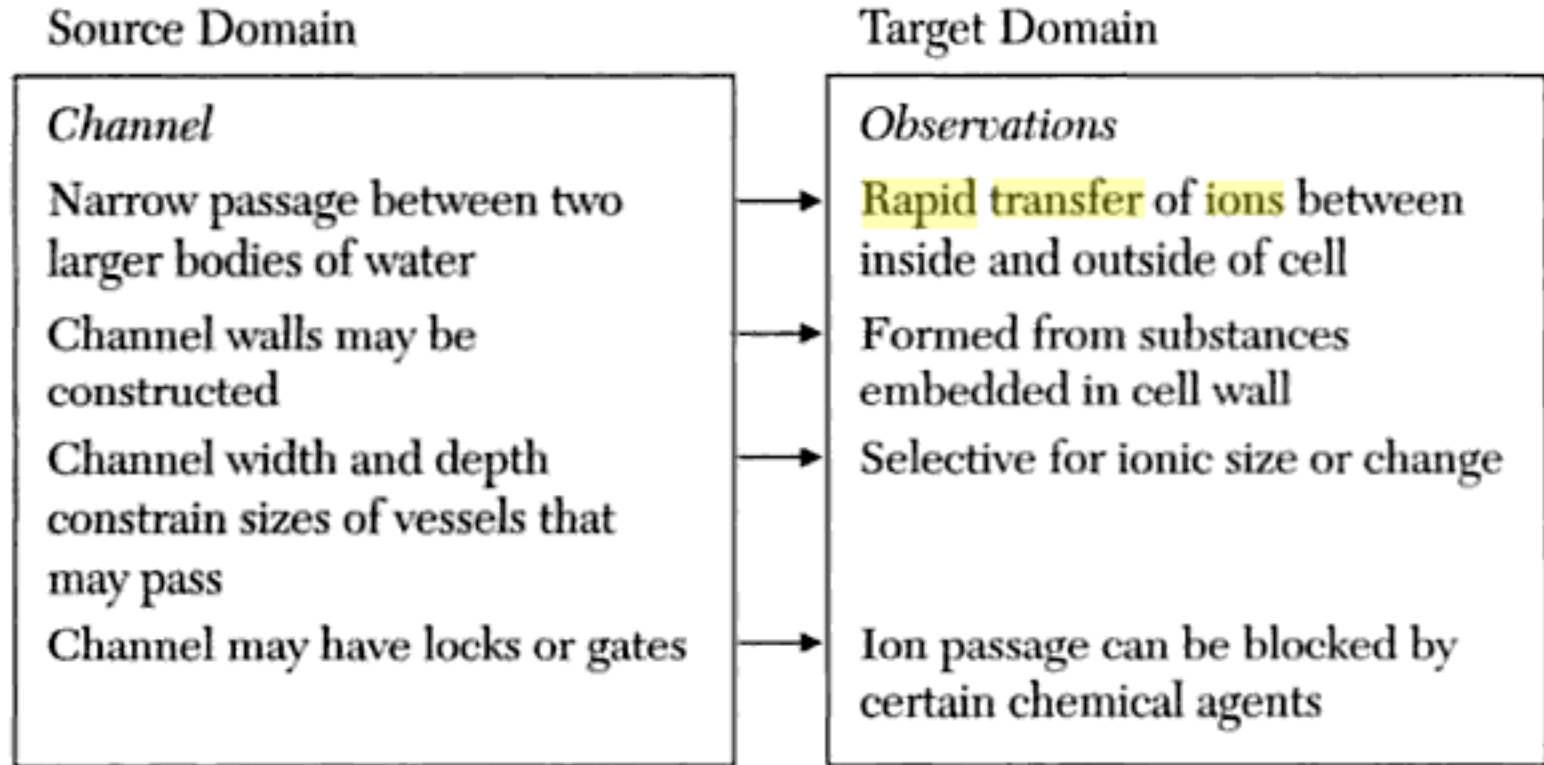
| Source Domain | Target Domain |
|---|---|
| *Channel* | *Observations* |
| Narrow passage between two larger bodies of water | Rapid transfer of ions between inside and outside of cell |
| Channel walls may be constructed | Formed from substances embedded in cell wall |
| Channel width and depth constrain sizes of vessels that may pass | Selective for ionic size or change |
| Channel may have locks or gates | Ion passage can be blocked by certain chemical agents |